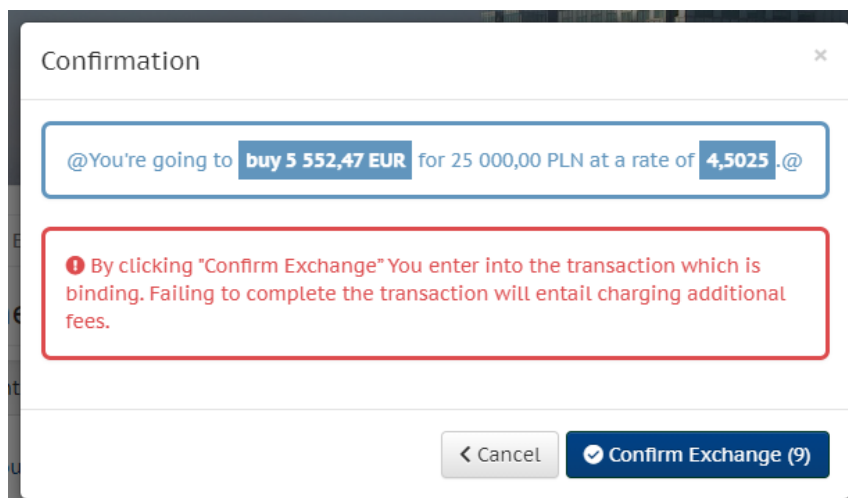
Confirmation

×

@You're going to buy 5 552,47 EUR for 25 000,00 PLN at a rate of 4,5025.@

By clicking "Confirm Exchange" You enter into the transaction which is binding. Failing to complete the transaction will entail charging additional fees.

Cancel

Confirm Exchange (9)